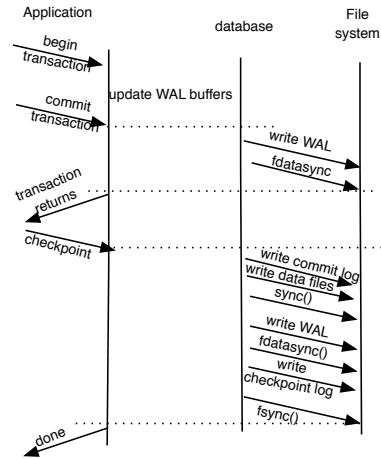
Application

database

File system

begin transaction

update WAL buffers

commit transaction

write WAL

fdatasync

transaction returns

checkpoint

write commit log

write data files

sync()

write WAL

fdatasync()

write checkpoint log

fsync()

done